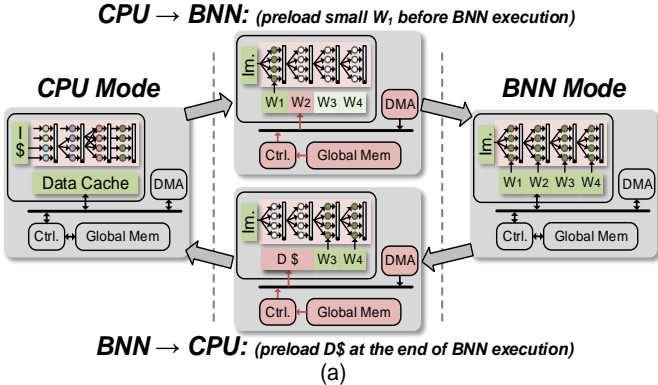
CPU → BNN: (preload small $W_1$ before BNN execution)

CPU Mode

I $

Data Cache

DMA

Ctrl.

Global Mem

Im.

W1 W2 W3 W4

DMA

Ctrl.

Global Mem

BNN Mode

Im.

W1 W2 W3 W4

DMA

Ctrl.

Global Mem

Im.

D $ W3 W4

DMA

Ctrl.

Global Mem

BNN → CPU: (preload D$ at the end of BNN execution)

(a)